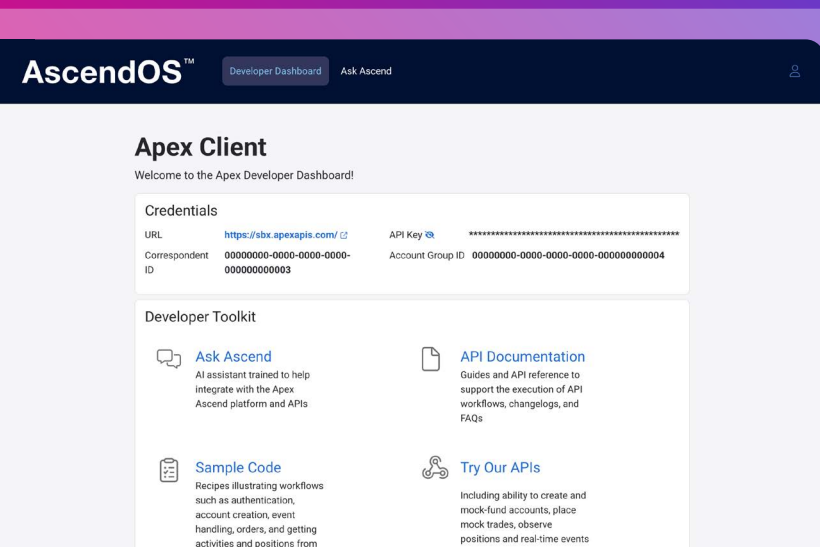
AscendOS™

Developer Dashboard

Ask Ascend

Apex Client

Welcome to the Apex Developer Dashboard!

Credentials

URL https://sbx.apexapis.com/

API Key ********************************************

Correspondent ID 00000000-0000-0000-0000-000000000003

Account Group ID 00000000-0000-0000-0000-000000000004

Developer Toolkit

Ask Ascend
AI assistant trained to help integrate with the Apex Ascend platform and APIs

API Documentation
Guides and API reference to support the execution of API workflows, changelogs, and FAQs

Sample Code
Recipes illustrating workflows such as authentication, account creation, event handling, orders, and getting activities and positions from

Try Our APIs
Including ability to create and mock-fund accounts, place mock trades, observe positions and real-time events